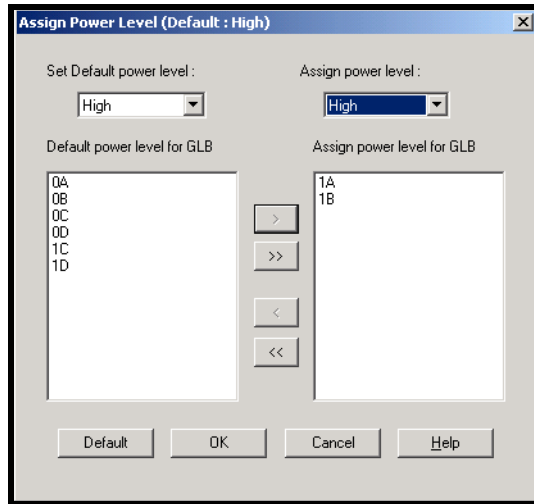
Assign Power Level (Default : High)

Set Default power level :

High

Assign power level :

High

Default power level for GLB

0A
0B
0C
0D
1C
1D

Assign power level for GLB

1A
1B

>

>>

<

<<

Default

OK

Cancel

Help